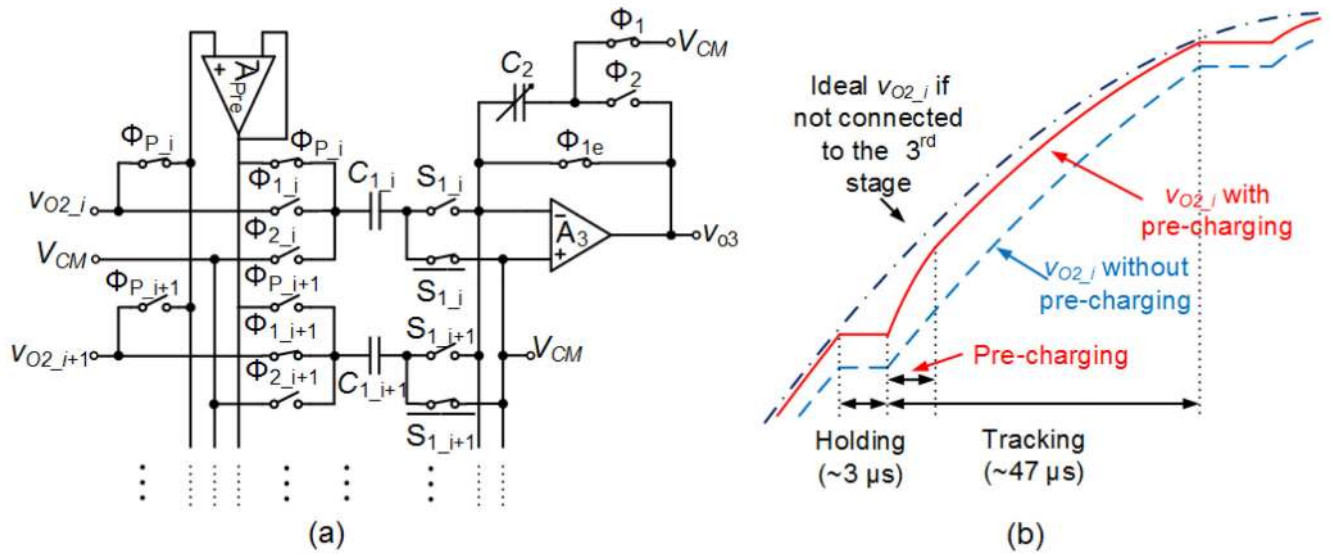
$A_{Pre}$
$\Phi_{P\_i}$
$\Phi_{P\_i}$
$\Phi_{1\_i}$
$\Phi_{2\_i}$
$\Phi_{P\_i+1}$
$\Phi_{P\_i+1}$
$\Phi_{1\_i+1}$
$\Phi_{2\_i+1}$
$v_{O2\_i}$
$V_{CM}$
$v_{O2\_i+1}$
$C_{1\_i}$
$C_{1\_i+1}$
$S_{1\_i}$
$\overline{S_{1\_i}}$
$S_{1\_i+1}$
$\overline{S_{1\_i+1}}$
$C_2$
$\Phi_1$
$V_{CM}$
$\Phi_2$
$\Phi_{1e}$
$A_3$
$v_{o3}$
$V_{CM}$
(a)

Ideal $v_{O2\_i}$ if not connected to the 3$^{rd}$ stage
$v_{O2\_i}$ with pre-charging
$v_{O2\_i}$ without pre-charging
Pre-charging
Holding (~3 μs)
Tracking (~47 μs)
(b)